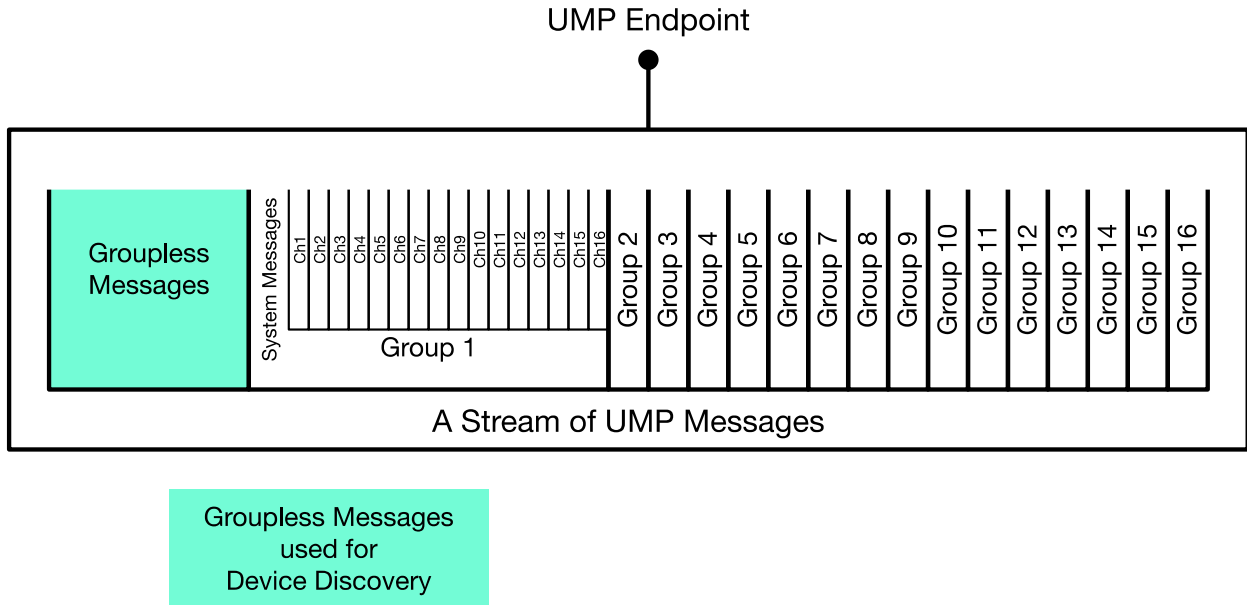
UMP Endpoint

Groupless Messages

System Messages

Ch1 Ch2 Ch3 Ch4 Ch5 Ch6 Ch7 Ch8 Ch9 Ch10 Ch11 Ch12 Ch13 Ch14 Ch15 Ch16

Group 1

Group 2 Group 3 Group 4 Group 5 Group 6 Group 7 Group 8 Group 9 Group 10 Group 11 Group 12 Group 13 Group 14 Group 15 Group 16

A Stream of UMP Messages

Groupless Messages used for Device Discovery